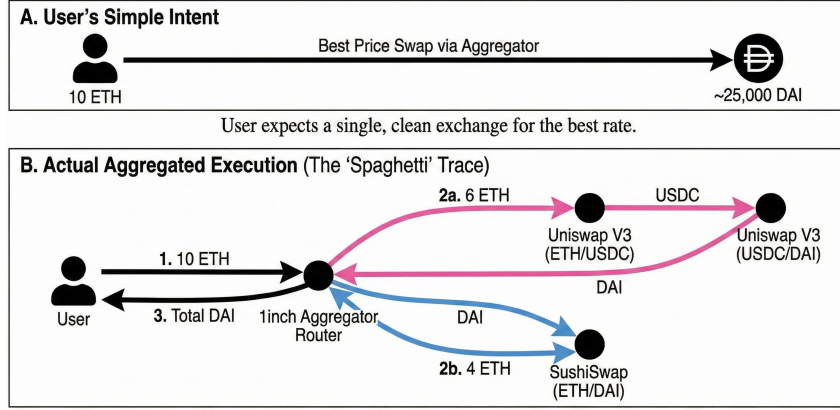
A. User's Simple Intent

Best Price Swap via Aggregator

10 ETH

~25,000 DAI

User expects a single, clean exchange for the best rate.

B. Actual Aggregated Execution (The 'Spaghetti' Trace)

2a. 6 ETH

USDC

Uniswap V3 (ETH/USDC)

Uniswap V3 (USDC/DAI)

1. 10 ETH

DAI

User

3. Total DAI

1inch Aggregator Router

DAI

SushiSwap (ETH/DAI)

2b. 4 ETH